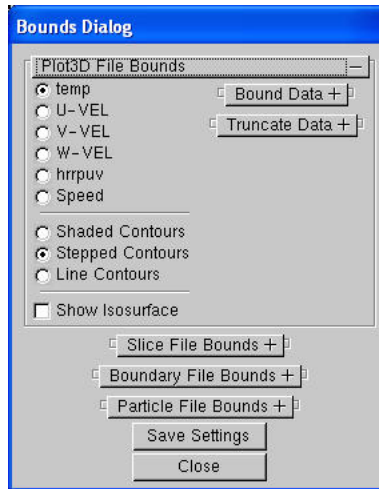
Bounds Dialog

Plot3D File Bounds —

temp
U-VEL
V-VEL
W-VEL
hrrpuv
Speed

Bound Data +
Truncate Data +

Shaded Contours
Stepped Contours
Line Contours

Show Isosurface

Slice File Bounds +
Boundary File Bounds +
Particle File Bounds +
Save Settings
Close